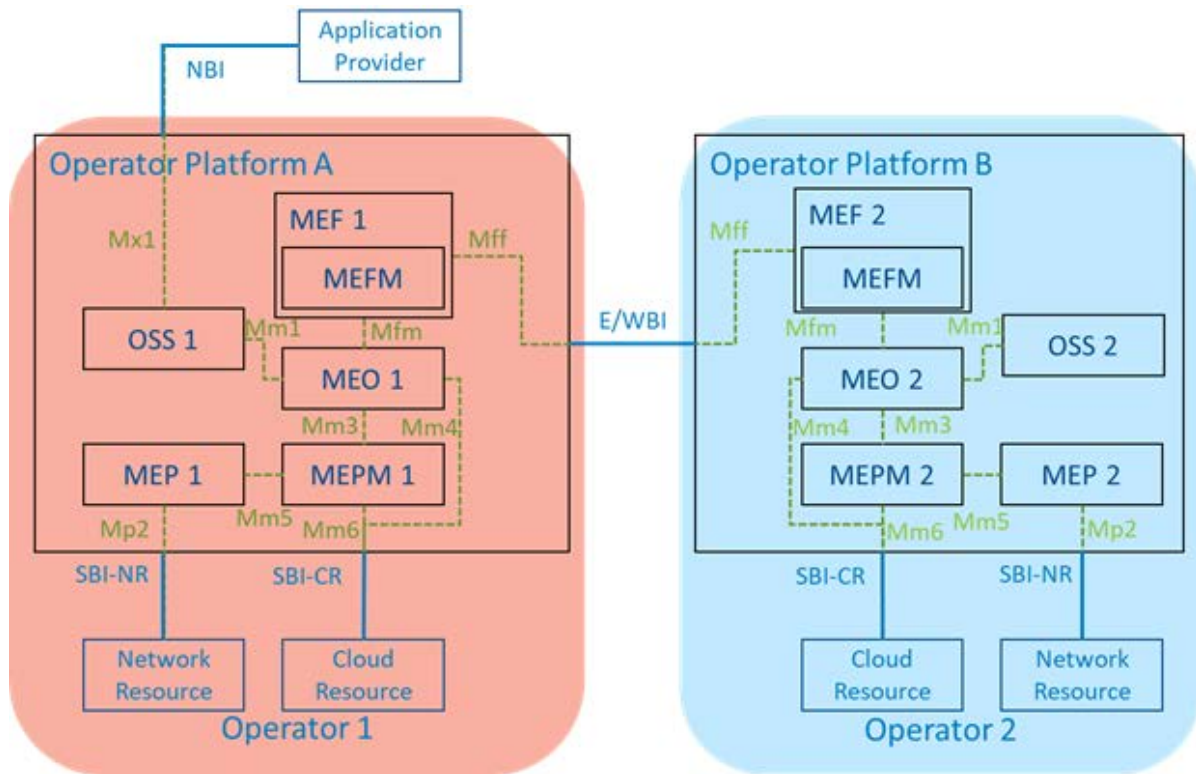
Application Provider

NBI

Operator Platform A

Mx1

MEF 1

MEFM

Mff

OSS 1

Mm1

Mfm

MEO 1

Mm3

Mm4

MEP 1

MEPM 1

Mp2

Mm5

Mm6

SBI-NR

SBI-CR

Network Resource

Cloud Resource

Operator 1

E/WBI

Operator Platform B

Mff

MEF 2

MEFM

Mfm

Mm1

OSS 2

MEO 2

Mm4

Mm3

MEPM 2

MEP 2

Mm6

Mm5

Mp2

SBI-CR

SBI-NR

Cloud Resource

Network Resource

Operator 2